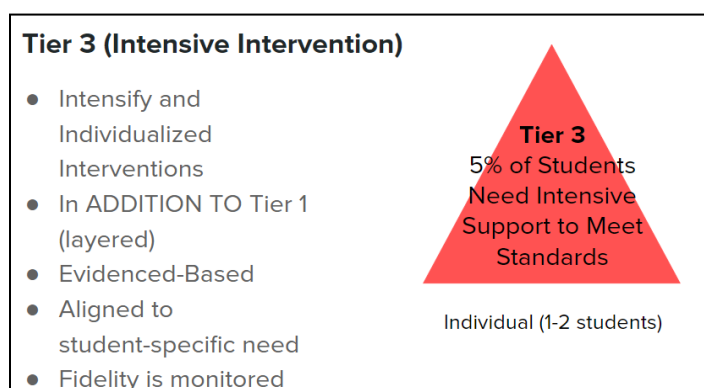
Tier 3 (Intensive Intervention)

- Intensify and Individualized Interventions
- In ADDITION TO Tier 1 (layered)
- Evidenced-Based
- Aligned to student-specific need
- Fidelity is monitored

Tier 3
5% of Students Need Intensive Support to Meet Standards

Individual (1-2 students)